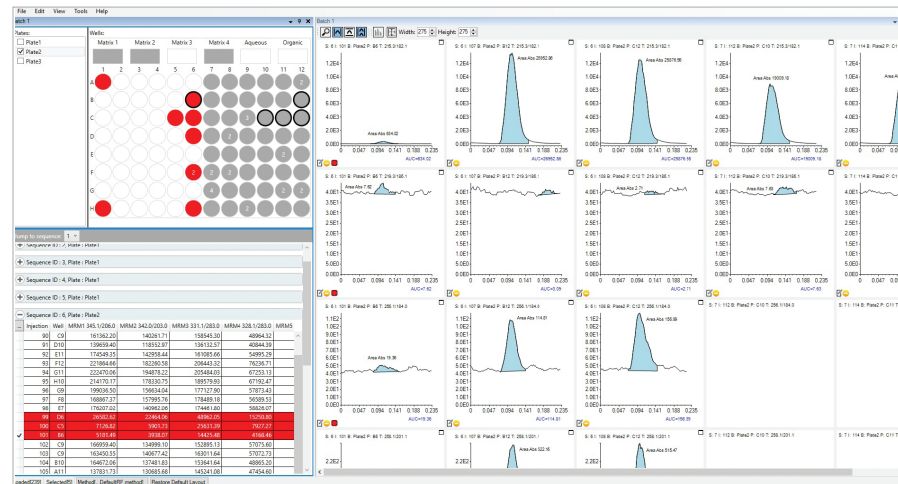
File Edit View Tools Help

atch 1

Plates:
Plate1
Plate2
Plate3

Wells:
Matrix 1 Matrix 2 Matrix 3 Matrix 4 Aqueous Organic
1 2 3 4 5 6 7 8 9 10 11 12
A B C D E F G H

2 2 2 2 3 2 2 2 2 4 2 2

Jump to sequence: 1

Sequence ID : 3, Plate : Plate1
Sequence ID : 4, Plate : Plate1
Sequence ID : 5, Plate : Plate1
Sequence ID : 6, Plate : Plate2

| Injection | Well | MRM1 345.1/286.0 | MRM2 342.0/203.0 | MRM3 331.1/283.0 | MRM4 328.1/283.0 | MRM5 |
|---|---|---|---|---|---|---|
| 90 | C9 | 161362.20 | 140261.71 | 158545.30 | 48964.32 | |
| 91 | D10 | 139659.40 | 118552.97 | 136132.57 | 40844.39 | |
| 92 | E11 | 174549.35 | 142958.44 | 161085.66 | 54995.29 | |
| 93 | F12 | 221864.66 | 182260.58 | 206443.32 | 76236.71 | |
| 94 | G11 | 224470.06 | 194878.22 | 205484.03 | 67253.13 | |
| 95 | H10 | 214370.17 | 178330.75 | 189579.93 | 67192.47 | |
| 96 | G9 | 199606.50 | 156634.04 | 177127.90 | 57873.43 | |
| 97 | F8 | 168867.37 | 157995.76 | 178489.18 | 56589.53 | |
| 98 | E7 | 176207.02 | 140962.06 | 174461.80 | 56626.07 | |
| 99 | D6 | 26583.62 | 22464.06 | 48962.05 | 15250.80 | |
| 100 | C5 | 7126.82 | 5901.73 | 25631.39 | 7927.27 | |
| 101 | B6 | 5103.49 | 3938.07 | 14425.40 | 4166.46 | |
| 102 | C6 | 166959.40 | 134999.10 | 152895.13 | 57075.60 | |
| 103 | C9 | 163450.55 | 140677.42 | 163011.64 | 57072.73 | |
| 104 | B10 | 164672.06 | 137481.83 | 153641.64 | 48865.20 | |
| 105 | A11 | 137831.73 | 130685.68 | 145241.08 | 47454.60 | |

oaded2390 Selected98 Method: Default9 method Restore Default Layout

Batch 1
Width: 275 Height: 275

S: 6 I: 101 B: Plate2 P: B6 T: 215.3/182.1
Area Abs 604.02
AUC=604.02

S: 6 I: 107 B: Plate2 P: B12 T: 215.3/182.1
Area Abs 25952.06
AUC=25952.06

S: 6 I: 108 B: Plate2 P: C12 T: 215.3/182.1
Area Abs 25676.56
AUC=25676.56

S: 7 I: 112 B: Plate2 P: C10 T: 215.3/182.1
Area Abs 19009.10
AUC=19009.10

S: 7 I: 114 B: Plate2 P: C11 T:

S: 6 I: 101 B: Plate2 P: B6 T: 219.3/188.1
Area Abs 7.62
AUC=7.62

S: 6 I: 107 B: Plate2 P: B12 T: 219.3/188.1
AUC=3.09

S: 6 I: 108 B: Plate2 P: C12 T: 219.3/188.1
Area Abs 2.71
AUC=2.71

S: 7 I: 112 B: Plate2 P: C10 T: 219.3/188.1
Area Abs 7.63
AUC=7.63

S: 6 I: 101 B: Plate2 P: B6 T: 256.1/184.0
Area Abs 19.36
AUC=19.36

S: 6 I: 107 B: Plate2 P: B12 T: 256.1/184.0
Area Abs 114.01
AUC=114.01

S: 6 I: 108 B: Plate2 P: C12 T: 256.1/184.0
Area Abs 156.99
AUC=156.99

S: 7 I: 112 B: Plate2 P: C10 T: 256.1/184.0

S: 7 I: 114 B: Plate2 P: C11 T:

S: 6 I: 101 B: Plate2 P: B6 T: 256.1/201.1
S: 6 I: 107 B: Plate2 P: B12 T: 256.1/201.1
Area Abs 322.16
S: 6 I: 108 B: Plate2 P: C12 T: 256.1/201.1
Area Abs 515.47
S: 7 I: 112 B: Plate2 P: C10 T: 256.1/201.1
S: 7 I: 114 B: Plate2 P: C11 T:

1.2E4 1.0E4 8.0E3 6.0E3 4.0E3 2.0E3 0.0E0
4.0E1 3.5E1 3.0E1 2.5E1 2.0E1 1.5E1 1.0E1 5.0E0 0.0E0
1.2E2 1.1E2 1.0E2 9.0E1 8.0E1 7.0E1 6.0E1 5.0E1 4.0E1 3.0E1 2.0E1 1.0E1 0.0E0
2.2E2
0 0.047 0.094 0.141 0.188 0.235